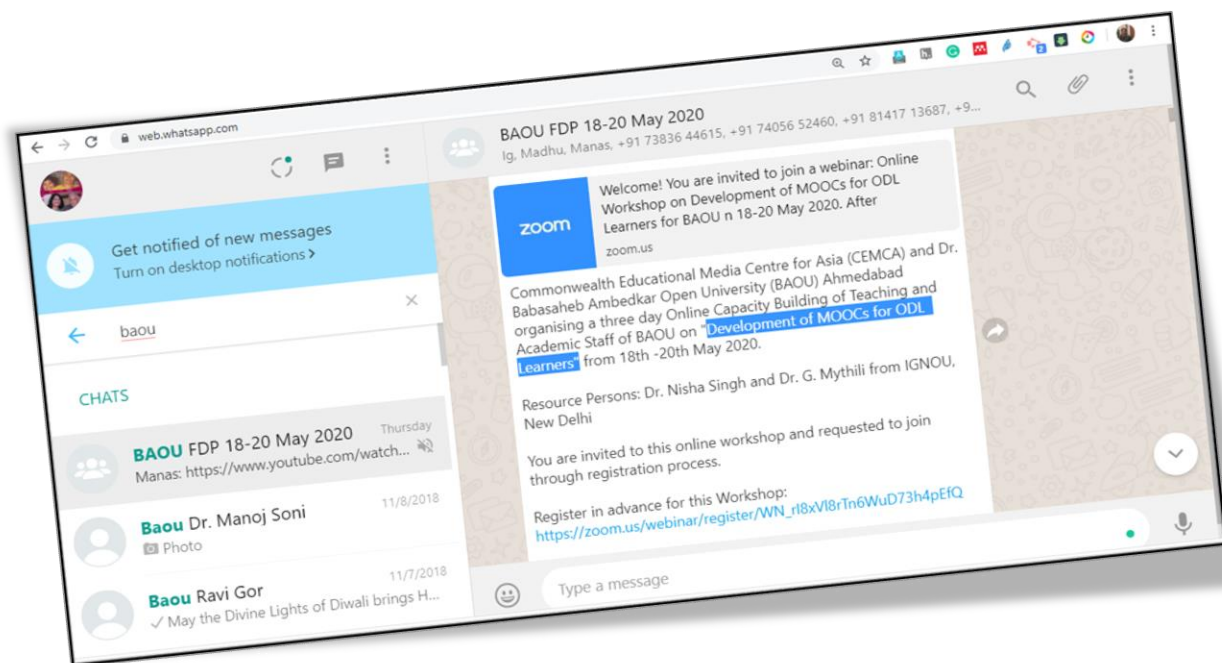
web.whatsapp.com

Get notified of new messages
Turn on desktop notifications >

baou

CHATS

BAOU FDP 18-20 May 2020
Thursday
Manas: https://www.youtube.com/watch...

Baou Dr. Manoj Soni
11/8/2018
Photo

Baou Ravi Gor
11/7/2018
✓ May the Divine Lights of Diwali brings H...

BAOU FDP 18-20 May 2020
Ig, Madhu, Manas, +91 73836 44615, +91 74056 52460, +91 81417 13687, +9...

zoom
Welcome! You are invited to join a webinar: Online Workshop on Development of MOOCs for ODL Learners for BAOU n 18-20 May 2020. After
zoom.us

Commonwealth Educational Media Centre for Asia (CEMCA) and Dr. Babasaheb Ambedkar Open University (BAOU) Ahmedabad organising a three day Online Capacity Building of Teaching and Academic Staff of BAOU on "Development of MOOCs for ODL Learners" from 18th -20th May 2020.

Resource Persons: Dr. Nisha Singh and Dr. G. Mythili from IGNOU, New Delhi

You are invited to this online workshop and requested to join through registration process.

Register in advance for this Workshop:
https://zoom.us/webinar/register/WN_rl8xVl8rTn6WuD73h4pEfQ

Type a message